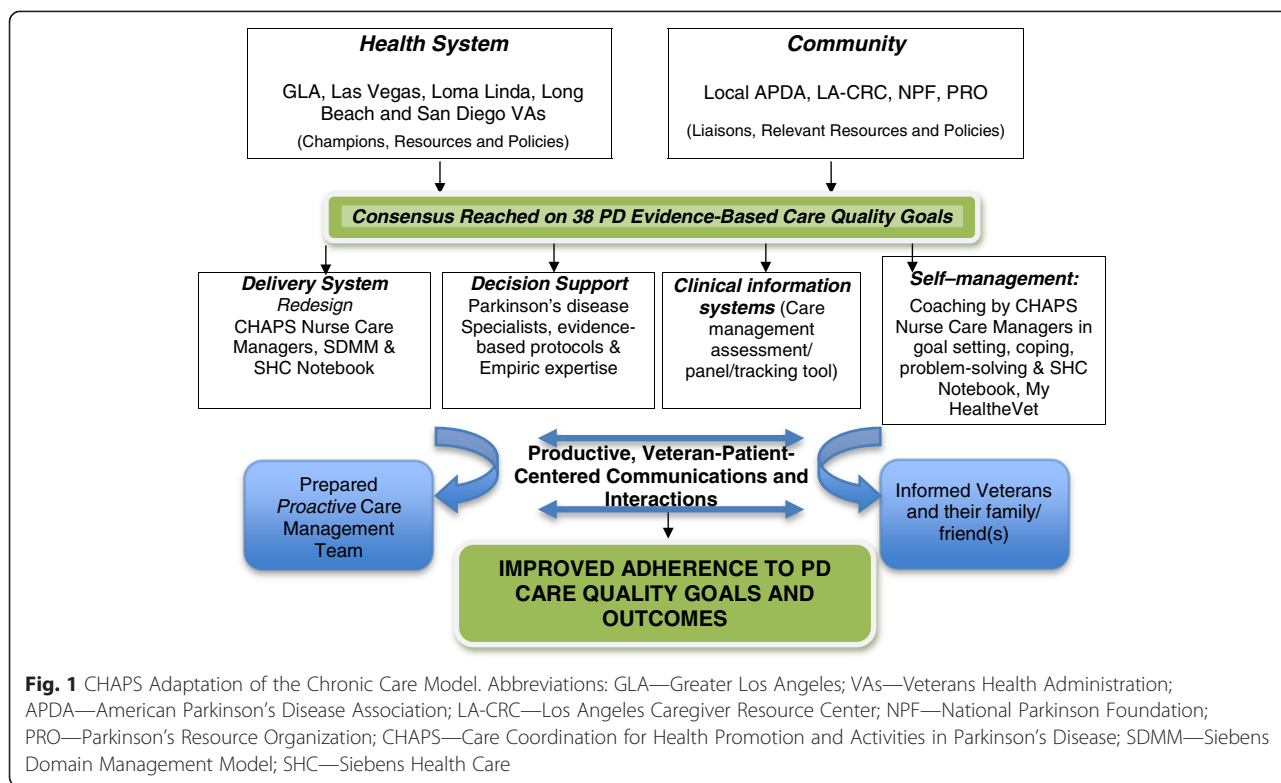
Health System

GLA, Las Vegas, Loma Linda, Long Beach and San Diego VAs

(Champions, Resources and Policies)

Community

Local APDA, LA-CRC, NPF, PRO

(Liaisons, Relevant Resources and Policies)

Consensus Reached on 38 PD Evidence-Based Care Quality Goals

Delivery System Redesign
CHAPS Nurse Care Managers, SDMM & SHC Notebook

Decision Support
Parkinson's disease Specialists, evidence-based protocols & Empiric expertise

Clinical information systems (Care management assessment/ panel/tracking tool)

Self–management:
Coaching by CHAPS Nurse Care Managers in goal setting, coping, problem-solving & SHC Notebook, My HealtheVet

Productive, Veteran-Patient-Centered Communications and Interactions

Prepared Proactive Care Management Team

Informed Veterans and their family/ friend(s)

IMPROVED ADHERENCE TO PD CARE QUALITY GOALS AND OUTCOMES

Fig. 1 CHAPS Adaptation of the Chronic Care Model. Abbreviations: GLA—Greater Los Angeles; VAs—Veterans Health Administration; APDA—American Parkinson's Disease Association; LA-CRC—Los Angeles Caregiver Resource Center; NPF—National Parkinson Foundation; PRO—Parkinson's Resource Organization; CHAPS—Care Coordination for Health Promotion and Activities in Parkinson's Disease; SDMM—Siebens Domain Management Model; SHC—Siebens Health Care